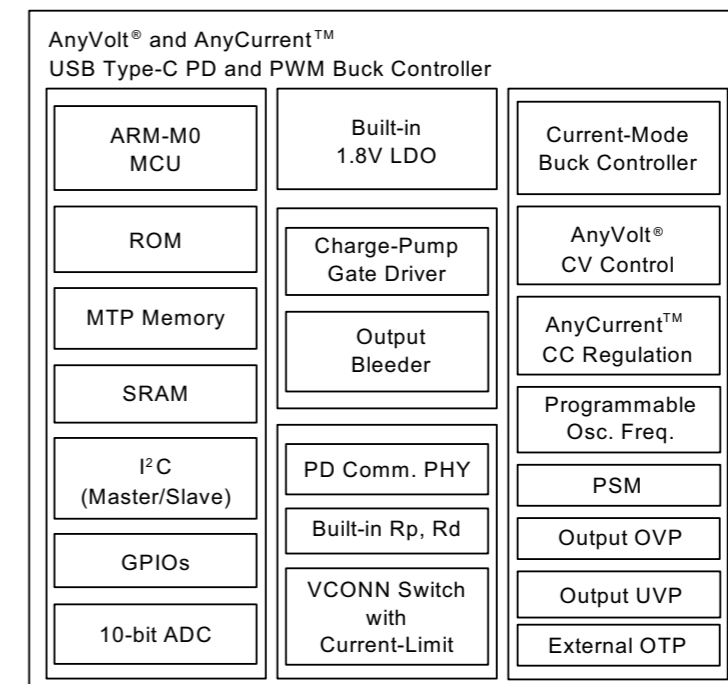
AnyVolt® and AnyCurrent™
USB Type-C PD and PWM Buck Controller

ARM-M0
MCU

ROM

MTP Memory

SRAM

$I^2C$
(Master/Slave)

GPIOs

10-bit ADC

Built-in
1.8V LDO

Charge-Pump
Gate Driver

Output
Bleeder

PD Comm. PHY

Built-in Rp, Rd

VCONN Switch
with
Current-Limit

Current-Mode
Buck Controller

AnyVolt®
CV Control

AnyCurrent™
CC Regulation

Programmable
Osc. Freq.

PSM

Output OVP

Output UVP

External OTP